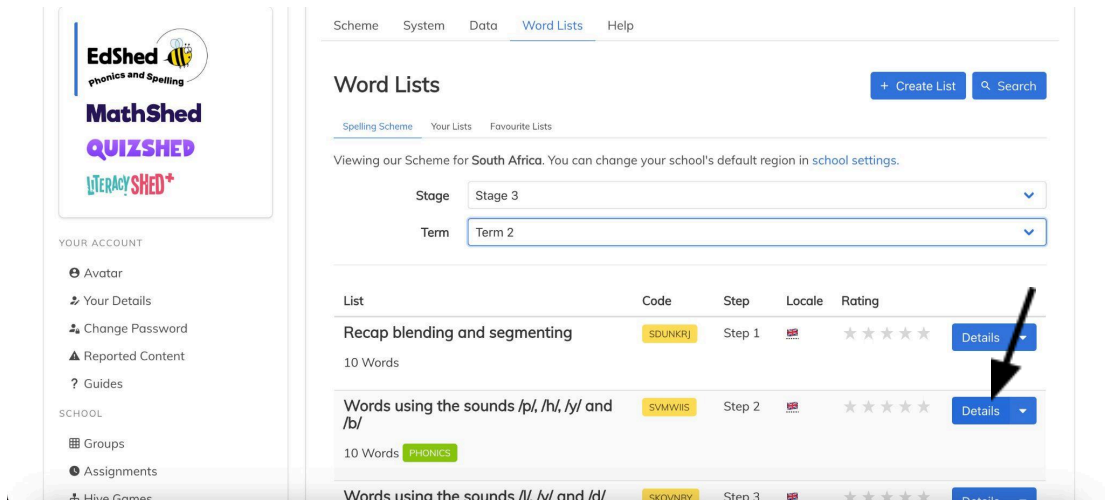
EdShed
Phonics and Spelling
MathShed
QUIZSHED
LITERACY SHED+

YOUR ACCOUNT
Avatar
Your Details
Change Password
Reported Content
? Guides
SCHOOL
Groups
Assignments
Hive Games

Scheme System Data Word Lists Help

Word Lists

+ Create List
Search

Spelling Scheme Your Lists Favourite Lists

Viewing our Scheme for South Africa. You can change your school's default region in school settings.

Stage Stage 3
Term Term 2

| List | Code | Step | Locale | Rating | |
|---|---|---|---|---|---|
| Recap blending and segmenting 10 Words | SDUNKRJ | Step 1 | | | Details |
| Words using the sounds /p/, /h/, /y/ and /b/ 10 Words PHONICS | SVMWIIS | Step 2 | | | Details |
| Words using the sounds /l/, /v/ and /d/ | SKOVNRY | Step 3 | | | Details |